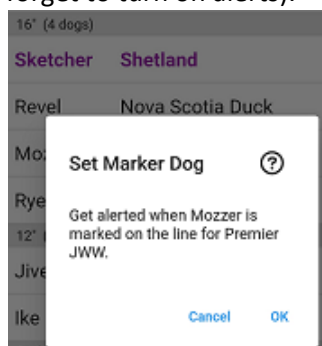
forget to turn on alerts.

16" (4 dogs)

Sketcher Shetland

Revel Nova Scotia Duck

Mo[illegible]

Rye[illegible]

12"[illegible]

Jive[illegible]

Ike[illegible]

Set Marker Dog

?

Get alerted when Mozzer is marked on the line for Premier JWW.

Cancel

OK